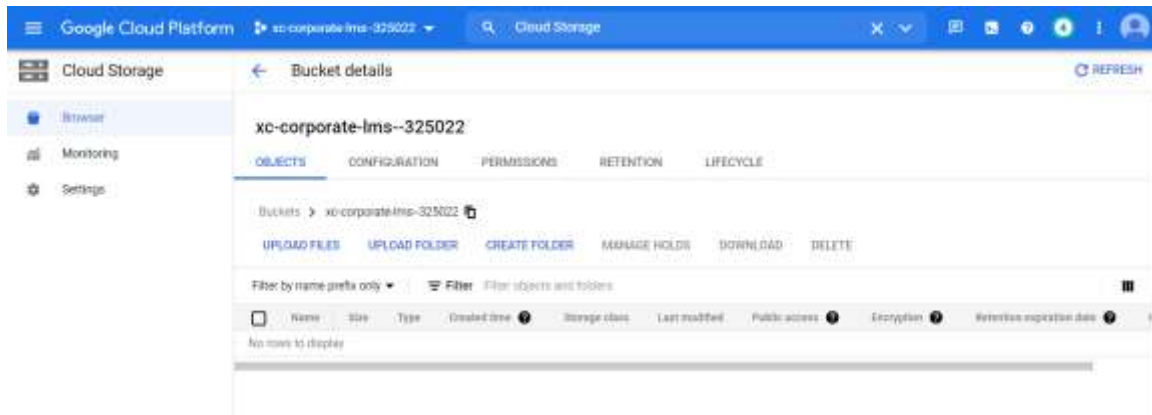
Google Cloud Platform xc-corporate-lms-325022 ▾ Cloud Storage

Cloud Storage

Browser

Monitoring

Settings

← Bucket details

C REFRESH

xc-corporate-lms--325022

OBJECTS CONFIGURATION PERMISSIONS RETENTION LIFECYCLE

Buckets > xc-corporate-lms-325022

UPLOAD FILES UPLOAD FOLDER CREATE FOLDER MANAGE HOLDS DOWNLOAD DELETE

Filter by name prefix only ▾ Filter Filter objects and folders

| Name | Size | Type | Created time | Storage class | Last modified | Public access | Encryption | Retention expiration date |
|---|---|---|---|---|---|---|---|---|
| No rows to display | | | | | | | | |